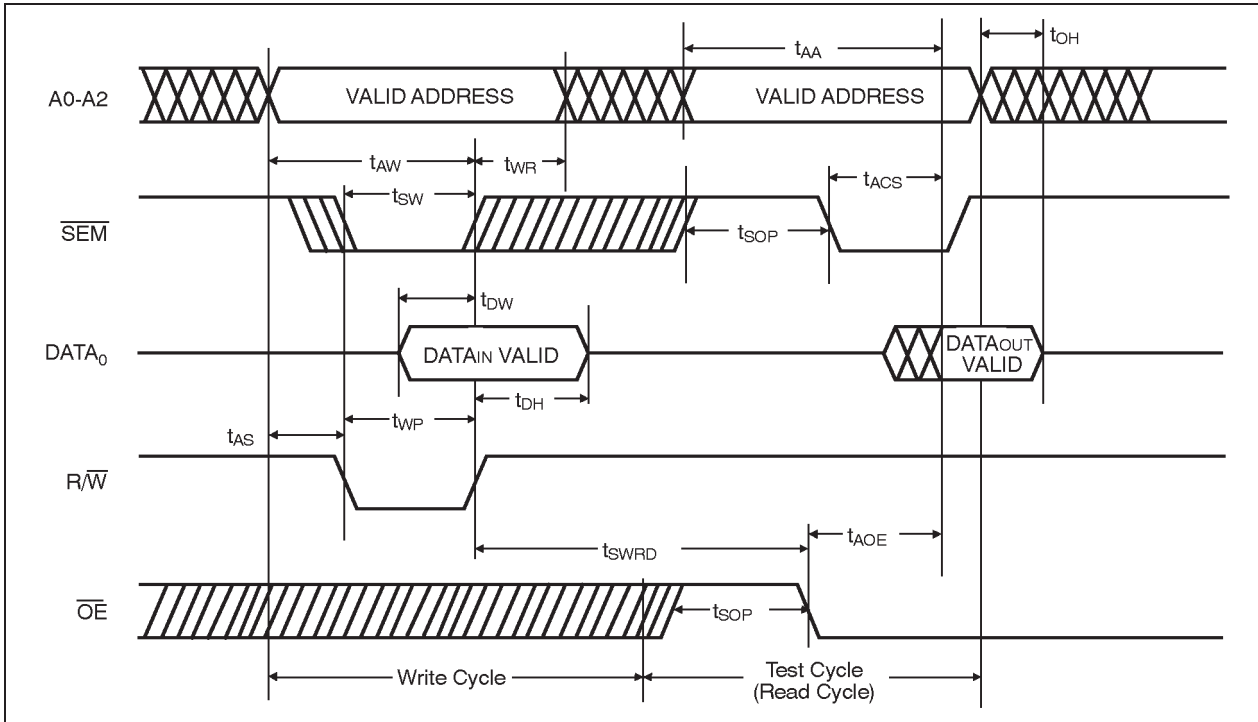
$t_{AA}$

$t_{OH}$

A0-A2

VALID ADDRESS

VALID ADDRESS

$t_{AW}$

$t_{WR}$

$t_{SW}$

$t_{ACS}$

$\overline{SEM}$

$t_{SOP}$

$t_{DW}$

$DATA_0$

$DATA_{IN}$ VALID

$DATA_{OUT}$ VALID

$t_{DH}$

$t_{AS}$

$t_{WP}$

$R/\overline{W}$

$t_{SWRD}$

$t_{AOE}$

$\overline{OE}$

$t_{SOP}$

Write Cycle

Test Cycle (Read Cycle)